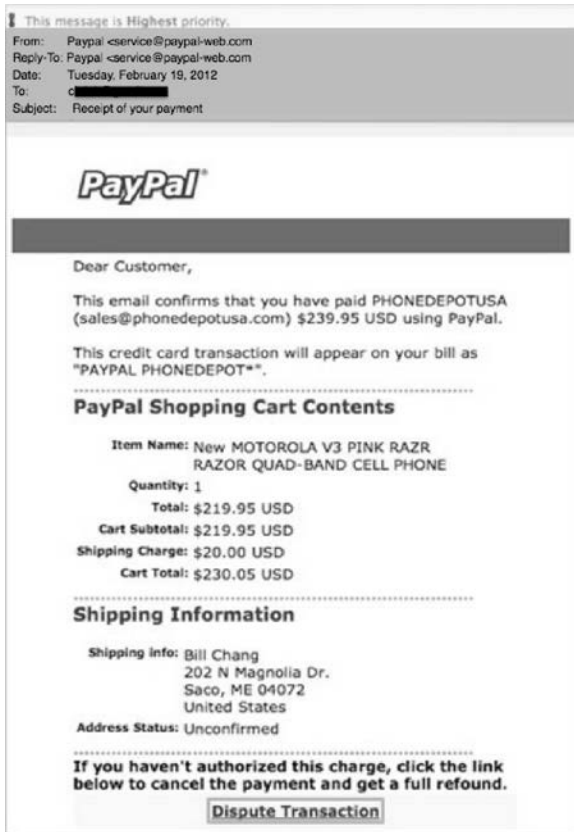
! This message is Highest priority.
From: Paypal <service@paypal-web.com
Reply-To: Paypal <service@paypal-web.com
Date: Tuesday, February 19, 2012
To: c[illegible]
Subject: Receipt of your payment

PayPal®

Dear Customer,

This email confirms that you have paid PHONEDEPOTUSA (sales@phonedepotusa.com) $239.95 USD using PayPal.

This credit card transaction will appear on your bill as "PAYPAL PHONEDEPOT*".

PayPal Shopping Cart Contents

Item Name: New MOTOROLA V3 PINK RAZR RAZOR QUAD-BAND CELL PHONE
Quantity: 1
Total: $219.95 USD
Cart Subtotal: $219.95 USD
Shipping Charge: $20.00 USD
Cart Total: $230.05 USD

Shipping Information

Shipping info: Bill Chang
202 N Magnolia Dr.
Saco, ME 04072
United States
Address Status: Unconfirmed

If you haven't authorized this charge, click the link below to cancel the payment and get a full refound.

Dispute Transaction